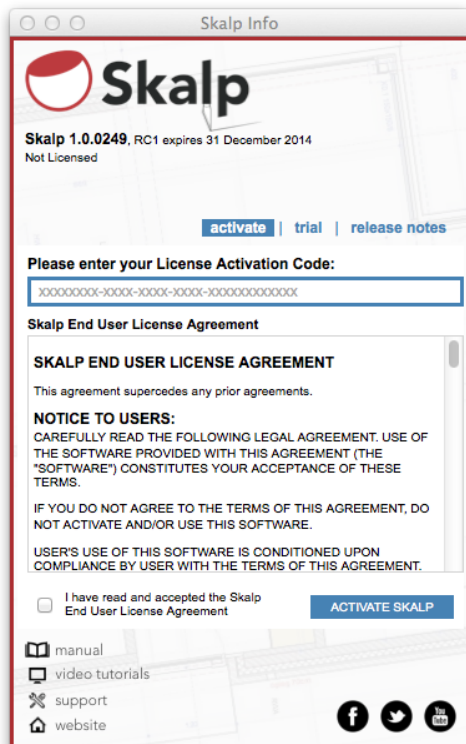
Skalp Info

Skalp

Skalp 1.0.0249, RC1 expires 31 December 2014
Not Licensed

activate | trial | release notes

Please enter your License Activation Code:

XXXXXXXX-XXXX-XXXX-XXXX-XXXXXXXXXXXX

Skalp End User License Agreement

SKALP END USER LICENSE AGREEMENT

This agreement supercedes any prior agreements.

NOTICE TO USERS:

CAREFULLY READ THE FOLLOWING LEGAL AGREEMENT. USE OF THE SOFTWARE PROVIDED WITH THIS AGREEMENT (THE "SOFTWARE") CONSTITUTES YOUR ACCEPTANCE OF THESE TERMS.

IF YOU DO NOT AGREE TO THE TERMS OF THIS AGREEMENT, DO NOT ACTIVATE AND/OR USE THIS SOFTWARE.

USER'S USE OF THIS SOFTWARE IS CONDITIONED UPON COMPLIANCE BY USER WITH THE TERMS OF THIS AGREEMENT.

I have read and accepted the Skalp End User License Agreement

ACTIVATE SKALP

manual
video tutorials
support
website

You Tube